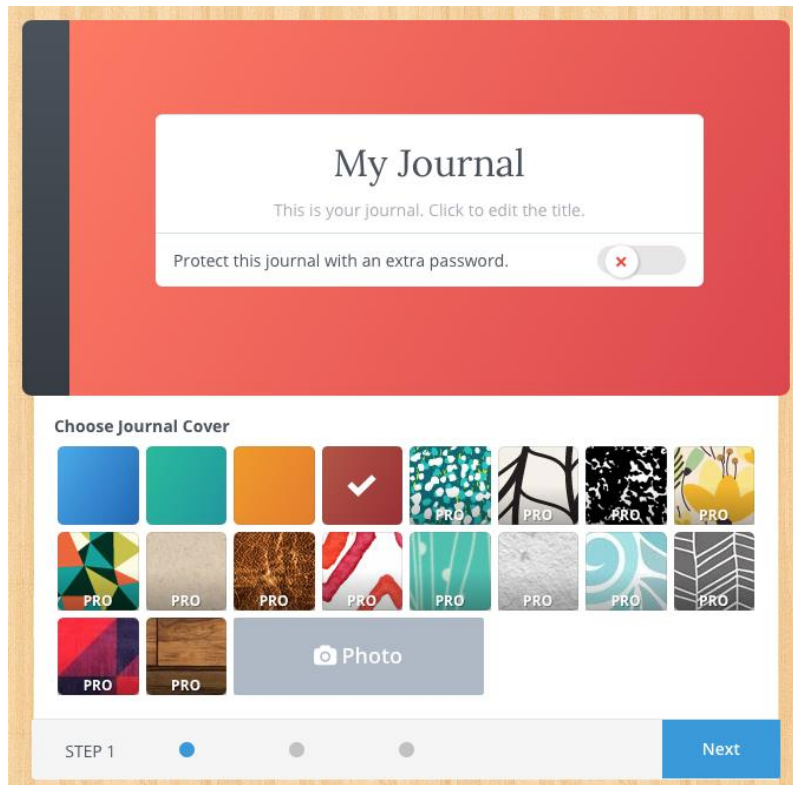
My Journal

This is your journal. Click to edit the title.

Protect this journal with an extra password. ×

Choose Journal Cover

PRO PRO PRO PRO

PRO PRO PRO PRO PRO PRO PRO PRO

PRO PRO Photo

STEP 1

Next